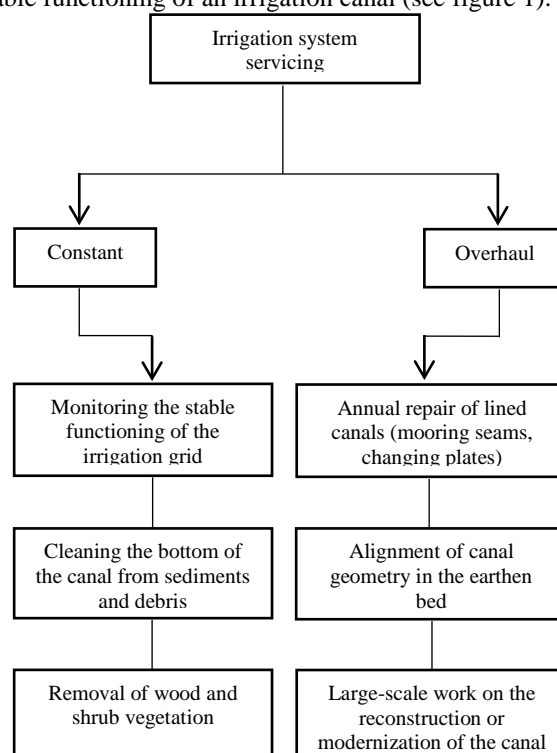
able functioning of an irrigation canal (see figure 1).

Irrigation system servicing

Constant

Overhaul

Monitoring the stable functioning of the irrigation grid

Cleaning the bottom of the canal from sediments and debris

Removal of wood and shrub vegetation

Annual repair of lined canals (mooring seams, changing plates)

Alignment of canal geometry in the earthen bed

Large-scale work on the reconstruction or modernization of the canal